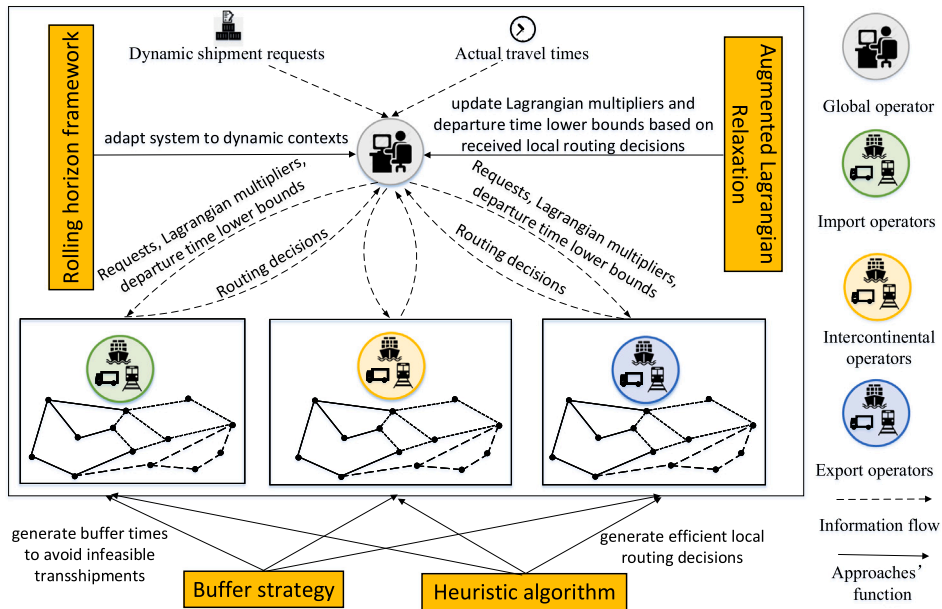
Rolling horizon framework

Dynamic shipment requests

Actual travel times

Augmented Lagrangian Relaxation

adapt system to dynamic contexts

update Lagrangian multipliers and departure time lower bounds based on received local routing decisions

Requests, Lagrangian multipliers, departure time lower bounds

Routing decisions

Requests, Lagrangian multipliers, departure time lower bounds

Routing decisions

generate buffer times to avoid infeasible transshipments

generate efficient local routing decisions

Buffer strategy

Heuristic algorithm

Global operator

Import operators

Intercontinental operators

Export operators

Information flow

Approaches' function